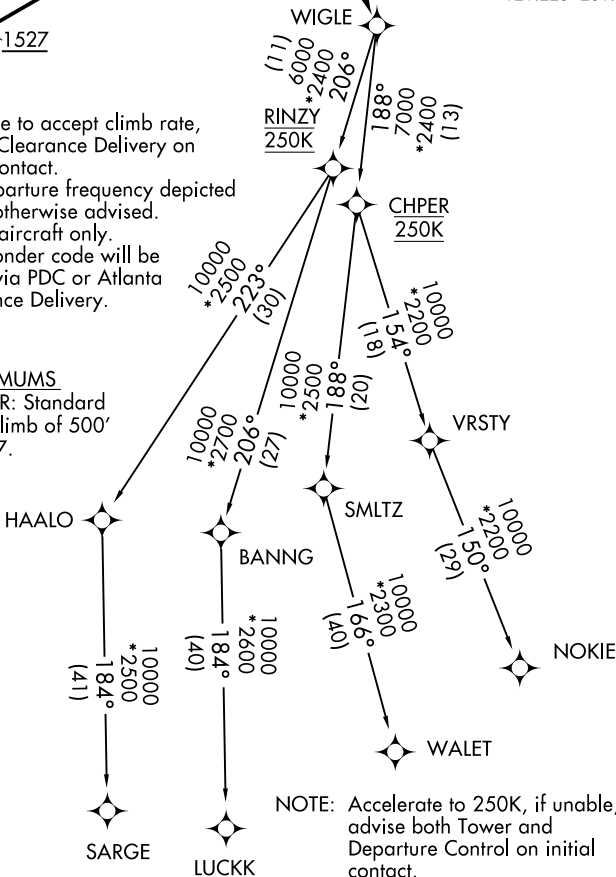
WIGLE

-1527

e to accept climb rate, Clearance Delivery on contact.
parture frequency depicted otherwise advised.
aircraft only.
onder code will be via PDC or Atlanta nce Delivery.

MUMS
R: Standard limb of 500'
7.

(11)
6000
*2400
206°

188°
7000
*2400
(13)

RINZY
250K

CHPER
250K

10000
*2500
223°
(30)

10000
*2200
154°
(18)

10000
*2500
188°
(20)

10000
*2700
206°
(27)

VRSTY

HAALO

SMLTZ

BANNG

10000
*2200
150°
(29)

10000
*2300
166°
(40)

10000
*2600
184°
(40)

10000
*2500
184°
(41)

NOKIE

WALET

SARGE

LUCKK

NOTE: Accelerate to 250K, if unable, advise both Tower and Departure Control on initial contact.